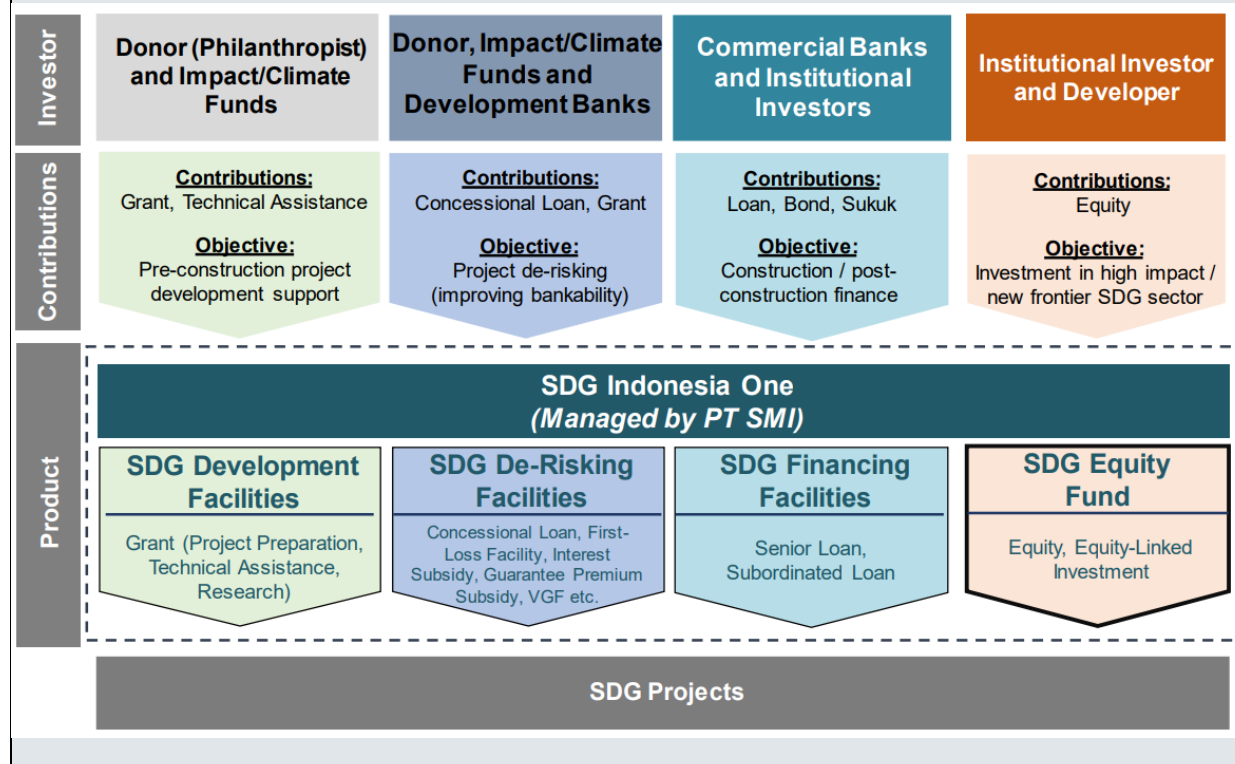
Investor

Donor (Philanthropist) and Impact/Climate Funds

Donor, Impact/Climate Funds and Development Banks

Commercial Banks and Institutional Investors

Institutional Investor and Developer

Contributions

Contributions:
Grant, Technical Assistance

Objective:
Pre-construction project development support

Contributions:
Concessional Loan, Grant

Objective:
Project de-risking (improving bankability)

Contributions:
Loan, Bond, Sukuk

Objective:
Construction / post-construction finance

Contributions:
Equity

Objective:
Investment in high impact / new frontier SDG sector

Product

SDG Indonesia One
(Managed by PT SMI)

SDG Development Facilities

Grant (Project Preparation, Technical Assistance, Research)

SDG De-Risking Facilities

Concessional Loan, First-Loss Facility, Interest Subsidy, Guarantee Premium Subsidy, VGF etc.

SDG Financing Facilities

Senior Loan, Subordinated Loan

SDG Equity Fund

Equity, Equity-Linked Investment

SDG Projects